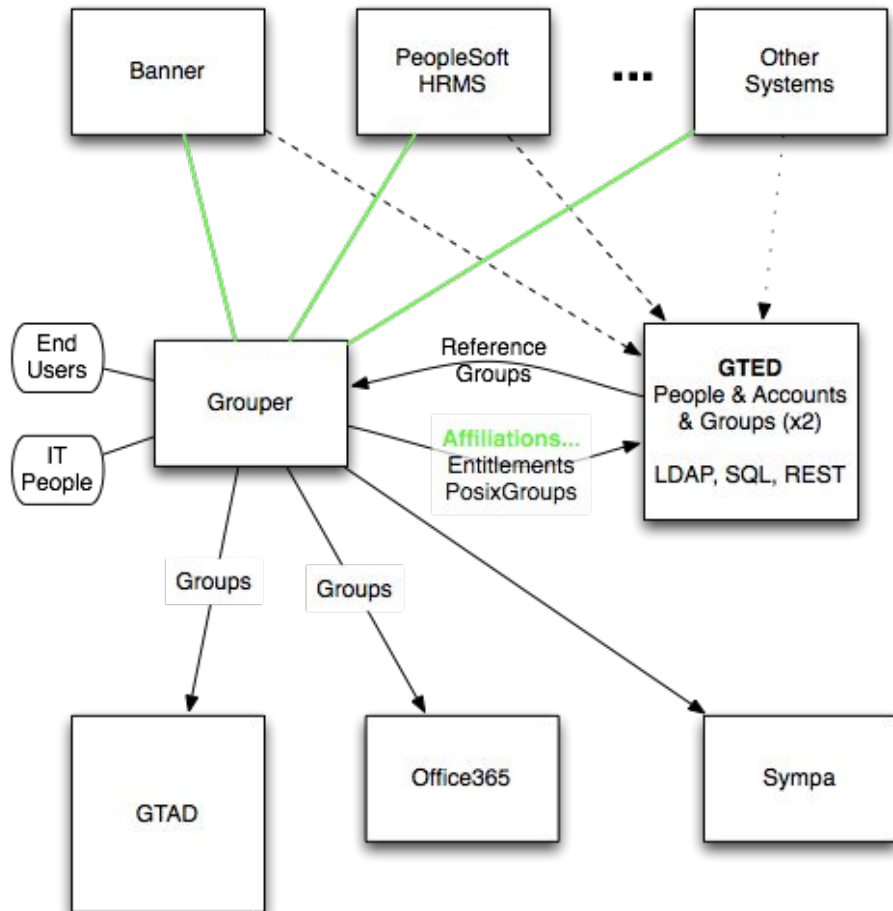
Banner

PeopleSoft HRMS

...

Other Systems

End Users

IT People

Grouper

Reference Groups

Affiliations...
Entitlements
PosixGroups

GTED
People & Accounts & Groups (x2)

LDAP, SQL, REST

Groups

Groups

GTAD

Office365

Sympa